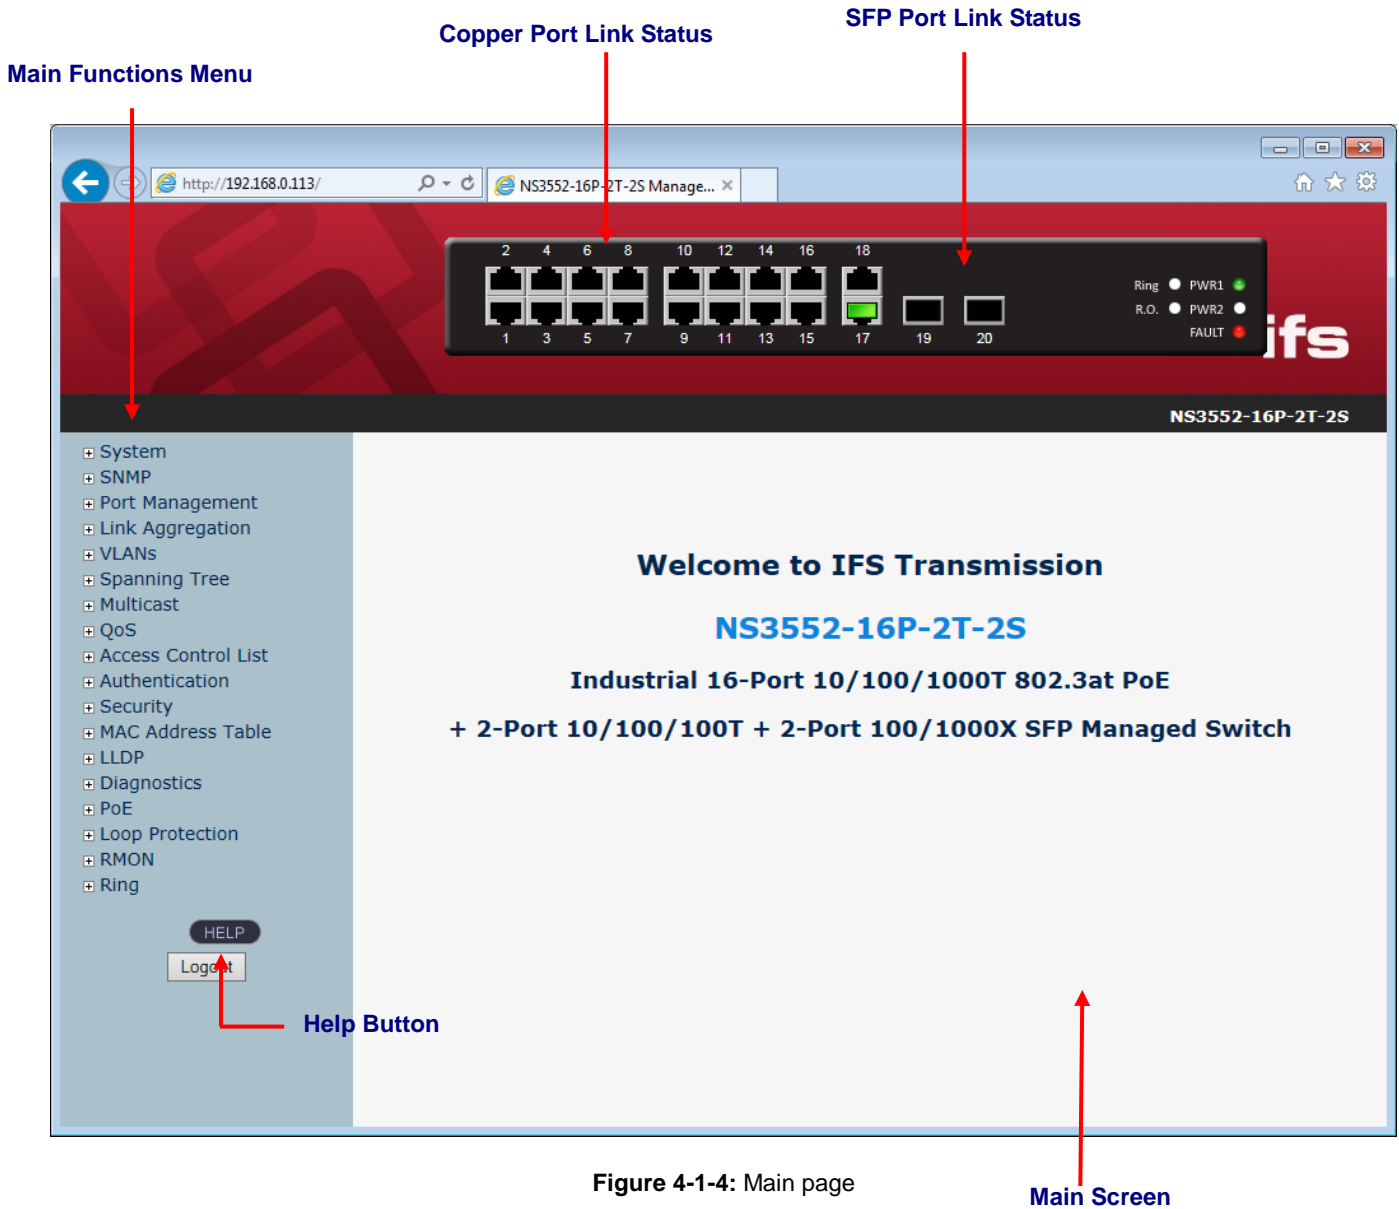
Copper Port Link Status

SFP Port Link Status

Main Functions Menu

http://192.168.0.113/

NS3552-16P-2T-2S Manage... ×

2 4 6 8 10 12 14 16 18

1 3 5 7 9 11 13 15 17 19 20

Ring PWR1

R.O. PWR2

FAULT

ifs

NS3552-16P-2T-2S

System
SNMP
Port Management
Link Aggregation
VLANs
Spanning Tree
Multicast
QoS
Access Control List
Authentication
Security
MAC Address Table
LLDP
Diagnostics
PoE
Loop Protection
RMON
Ring

HELP

Logout

Welcome to IFS Transmission

NS3552-16P-2T-2S

Industrial 16-Port 10/100/1000T 802.3at PoE

+ 2-Port 10/100/100T + 2-Port 100/1000X SFP Managed Switch

Help Button

**Figure 4-1-4:** Main page

Main Screen